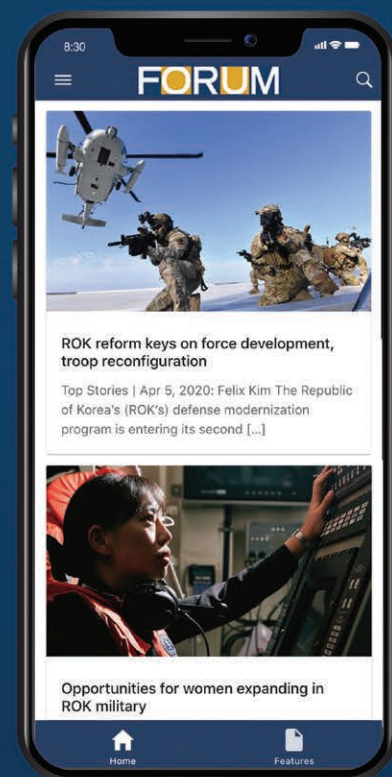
8:30

FORUM

ROK reform keys on force development, troop reconfiguration

Top Stories | Apr 5, 2020: Felix Kim The Republic of Korea's (ROK's) defense modernization program is entering its second [...]

Opportunities for women expanding in ROK military

Home

Features